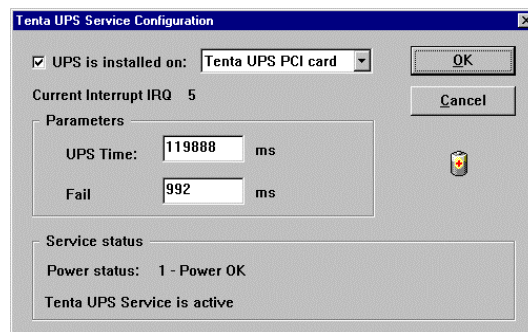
Tenta UPS Service Configuration

☑ UPS is installed on: Tenta UPS PCI card

OK

Cancel

Current Interrupt IRQ 5

Parameters

UPS Time: 119888 ms

Fail 992 ms

Service status

Power status: 1 - Power OK

Tenta UPS Service is active